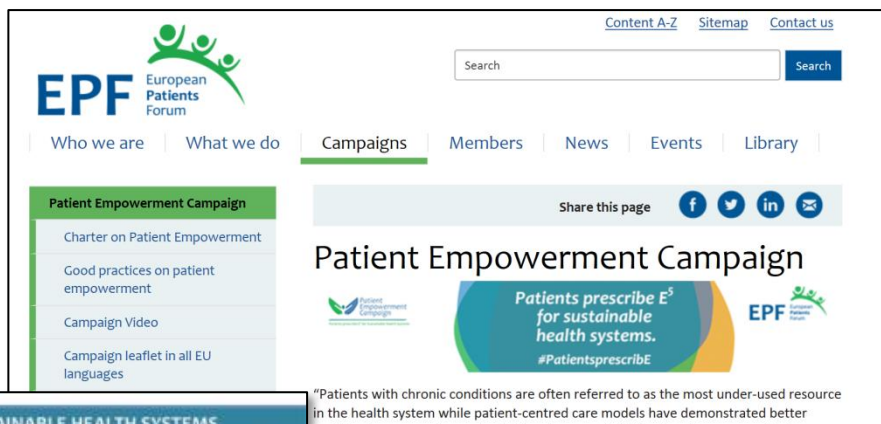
Content A-Z Sitemap Contact us

EPF European Patients Forum

Search

Search

Who we are What we do Campaigns Members News Events Library

Patient Empowerment Campaign

Charter on Patient Empowerment

Good practices on patient empowerment

Campaign Video

Campaign leaflet in all EU languages

Share this page

Patient Empowerment Campaign

Patient Empowerment Campaign

Patients prescribe $E^5$ for sustainable health systems. #PatientsprescribE

EPF European Patients Forum

"Patients with chronic conditions are often referred to as the most under-used resource in the health system while patient-centred care models have demonstrated better

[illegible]INABLE HEALTH SYSTEMS